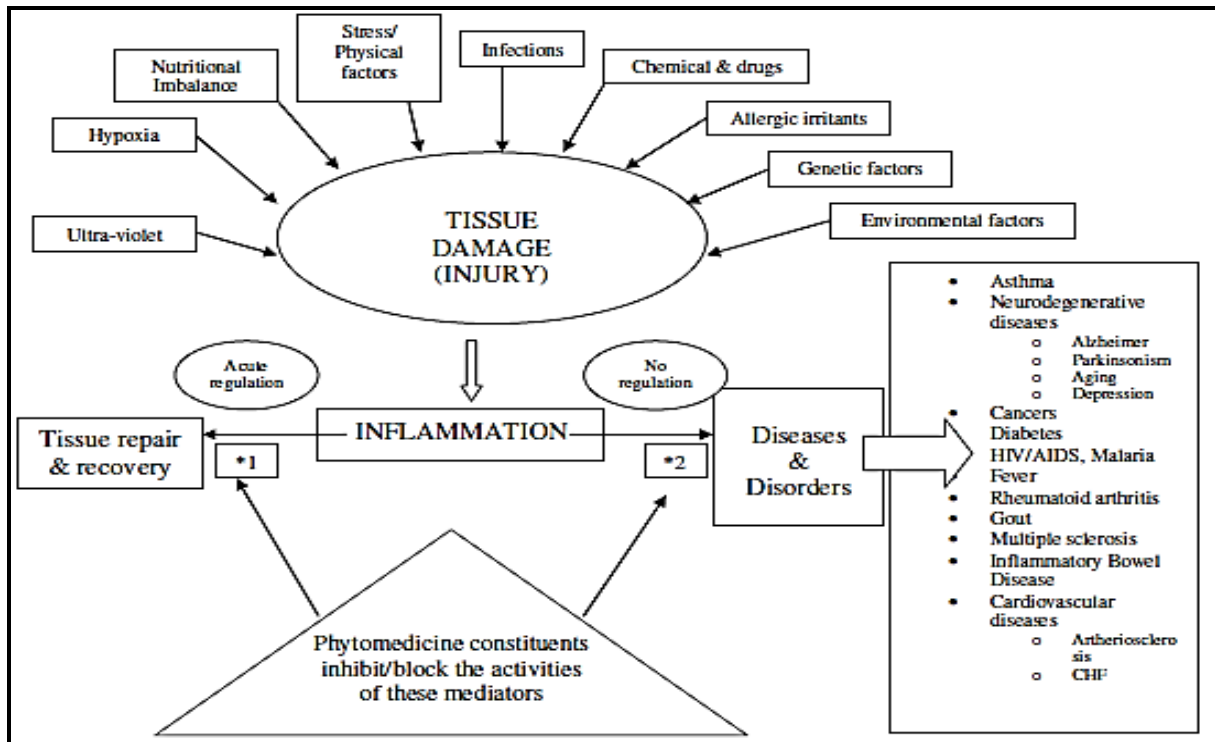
Stress/ Physical factors

Infections

Nutritional Imbalance

Chemical & drugs

Allergic irritants

Hypoxia

Genetic factors

Ultra-violet

TISSUE DAMAGE (INJURY)

Environmental factors

Acute regulation

No regulation

Tissue repair & recovery

INFLAMMATION

Diseases & Disorders

*1

*2

- Asthma
- Neurodegenerative diseases
  - Alzheimer
  - Parkinsonism
  - Aging
  - Depression
- Cancers
  Diabetes
  HIV/AIDS, Malaria
  Fever
- Rheumatoid arthritis
- Gout
- Multiple sclerosis
- Inflammatory Bowel Disease
- Cardiovascular diseases
  - Arteriosclerosis
  - CHF

Phytomedicine constituents inhibit/block the activities of these mediators